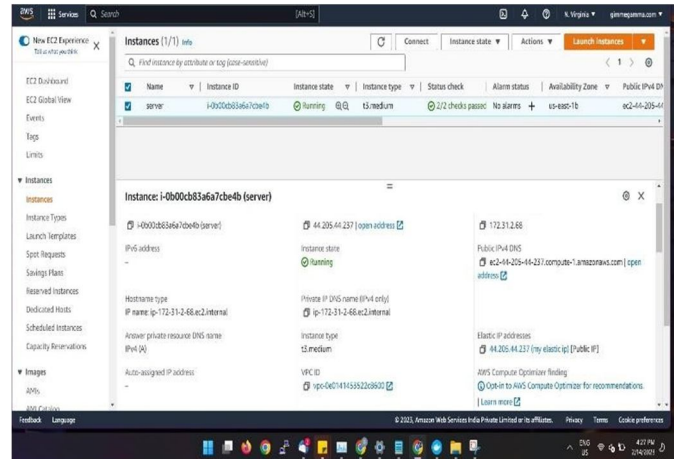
aws Services Search [Alt+S] N. Virginia ▾ gimmeqamma.com ▾

New EC2 Experience
Tell us what you think

EC2 Dashboard
EC2 Global View
Events
Tags
Limits

▼ Instances
Instances
Instance Types
Launch Templates
Spot Requests
Savings Plans
Reserved Instances
Dedicated Hosts
Scheduled Instances
Capacity Reservations

▼ Images
AMIs
AMI Catalog

Instances (1/1) Info
Connect Instance state ▼ Actions ▼ Launch instances ▼
Find instance by attribute or tag (case-sensitive)
< 1 >

| | Name | Instance ID | Instance state | Instance type | Status check | Alarm status | Availability Zone | Public IPv4 DN |
|---|---|---|---|---|---|---|---|---|
| ☑ | server | i-0b00cb83a6a7cbe4b | Running | t3.medium | 2/2 checks passed | No alarms + | us-east-1b | ec2-44-205-4 |

Instance: i-0b00cb83a6a7cbe4b (server)

i-0b00cb83a6a7cbe4b (server)
44.205.44.237 | open address
172.31.2.68

IPv6 address
–

Instance state
Running

Public IPv4 DNS
ec2-44-205-44-237.compute-1.amazonaws.com | open address

Hostname type
IP name: ip-172-31-2-68.ec2.internal

Private IP DNS name (IPv4 only)
ip-172-31-2-68.ec2.internal

Answer private resource DNS name
IPv4 (A)

Instance type
t3.medium

Elastic IP addresses
44.205.44.237 (my elastic ip) [Public IP]

Auto-assigned IP address
–

VPC ID
vpc-0e01414553220630

AWS Compute Optimizer finding
Opt-in to AWS Compute Optimizer for recommendations.
| Learn more

Feedback Language
© 2023, Amazon Web Services India Private Limited or its affiliates. Privacy Terms Cookie preferences

ENG US 4:27 PM 2/14/2023